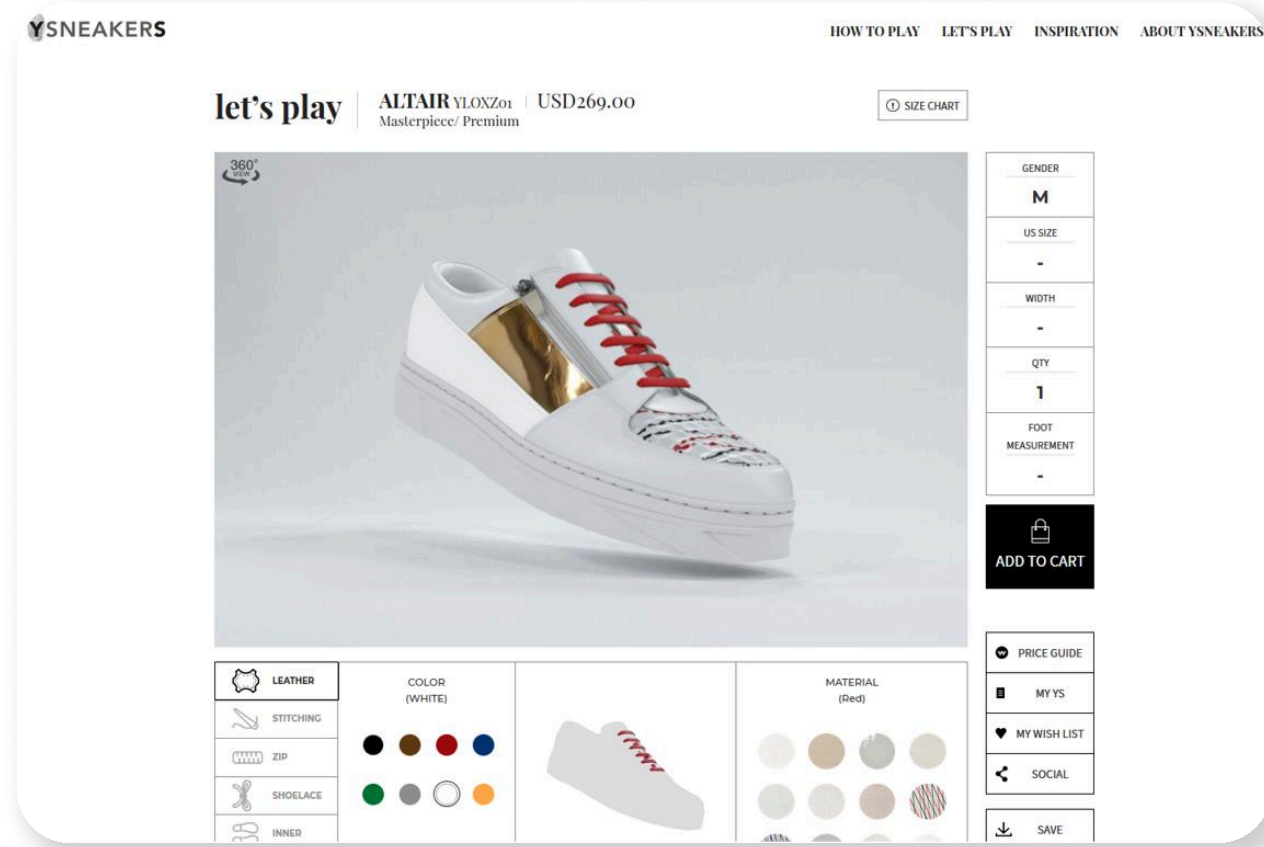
YSNEAKERS

HOW TO PLAY LET'S PLAY INSPIRATION ABOUT YSNEAKERS

let's play

ALTAIR YLOXZ01 | USD269.00
Masterpiece/ Premium

SIZE CHART

360° VIEW

GENDER
M

US SIZE
-

WIDTH
-

QTY
1

FOOT MEASUREMENT
-

ADD TO CART

PRICE GUIDE

MY YS

MY WISH LIST

SOCIAL

SAVE

LEATHER

STITCHING

ZIP

SHOELACE

INNER

COLOR
(WHITE)

MATERIAL
(Red)